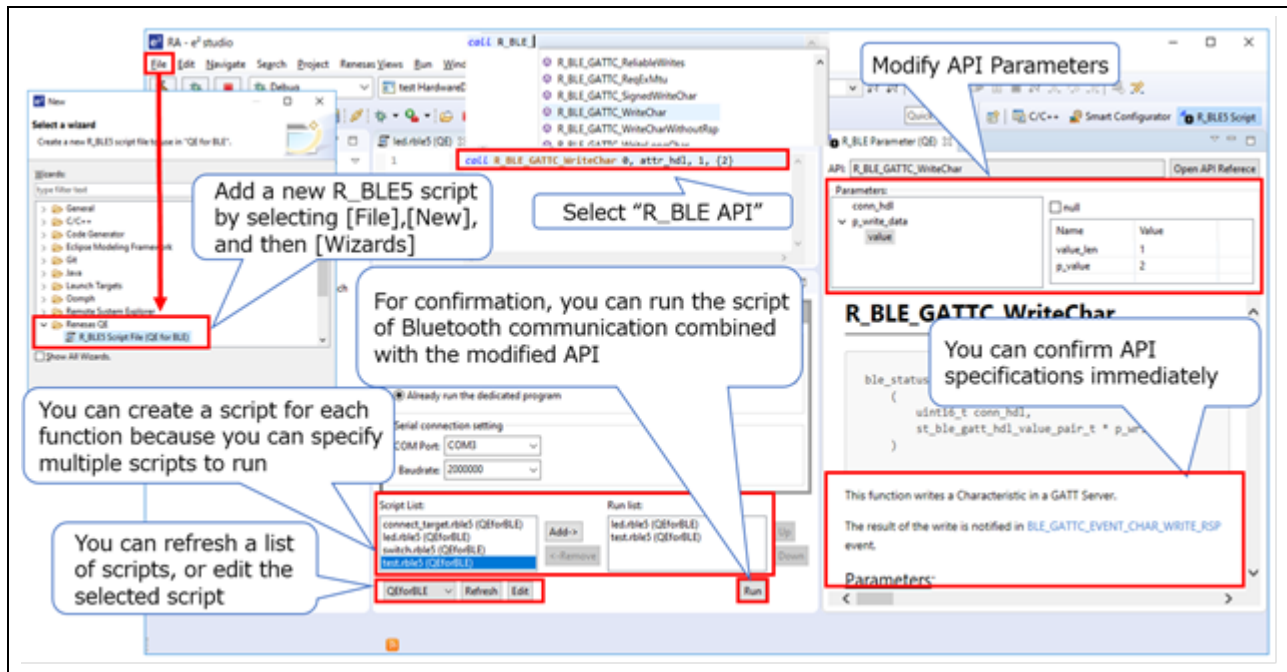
RA - e² studio

call R_BLE

File Edit Navigate Search Project Renesas Views Run Wind

Debug

test HardwareD

R_BLE_GATTC_ReliableWrites
R_BLE_GATTC_ReqExMtu
R_BLE_GATTC_SignedWriteChar
R_BLE_GATTC_WriteChar
R_BLE_GATTC_WriteCharWithoutRsp

Modify API Parameters

Quick

C/C++ Smart Configurator R_BLE5 Script

New

Select a wizard

Create a new R_BLE5 script file to use in "QE for BLE".

Wizards:

type filter text

General
C/C++
Code Generator
Eclipse Modeling Framework
Git
Java
Launch Targets
Oomph
Remote System Explorer
Renesas QE
R_BLE5 Script File (QE for BLE)

Show All Wizards.

led.rble5 (QE)

1

call R_BLE_GATTC_WriteChar 0, attr_hdl, 1, {2}

Add a new R_BLE5 script by selecting [File],[New], and then [Wizards]

Select "R_BLE API"

R_BLE Parameter (QE)

API: R_BLE_GATTC_WriteChar

Open API Referece

Parameters:

conn_hdl
p_write_data
value

null

| Name | Value |
|---|---|
| value_len | 1 |
| p_value | 2 |

R_BLE_GATTC_WriteChar

For confirmation, you can run the script of Bluetooth communication combined with the modified API

You can confirm API specifications immediately

ble_status
(
uint16_t conn_hdl,
st_ble_gatt_hdl_value_pair_t * p_wr
)

Already run the dedicated program

Serial connection setting

COM Port: COM3

Baudrate: 2000000

You can create a script for each function because you can specify multiple scripts to run

Script List:

connect_target.rble5 (QEforBLE)
led.rble5 (QEforBLE)
switch.rble5 (QEforBLE)
test.rble5 (QEforBLE)

Add->
<-Remove

Run list:

led.rble5 (QEforBLE)
test.rble5 (QEforBLE)

Up
Down

You can refresh a list of scripts, or edit the selected script

QEforBLE Refresh Edit

Run

This function writes a Characteristic in a GATT Server.

The result of the write is notified in BLE_GATTC_EVENT_CHAR_WRITE_RSP event.

Parameters: